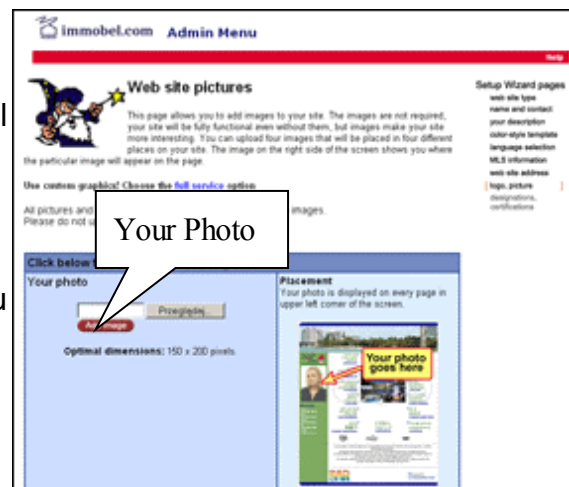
immobel.com Admin Menu

Help

Web site pictures

This page allows you to add images to your site. The images are not required, your site will be fully functional even without them, but images make your site more interesting. You can upload four images that will be placed in four different places on your site. The image on the right side of the screen shows you where the particular image will appear on the page.

Use custom graphics! Choose the full service option.

All pictures and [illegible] images.
Please do not u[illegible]

Your Photo

Click below t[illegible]

Your photo

Przeglądaj...

Ad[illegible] image

Optimal dimensions: 150 x 200 pixels.

Placement
Your photo is displayed on every page in upper left corner of the screen.

Your photo goes here

Setup Wizard pages
web site type
name and contact
your description
color-style template
language selection
MLS information
web site address
logo, picture
designations, certifications

l

u